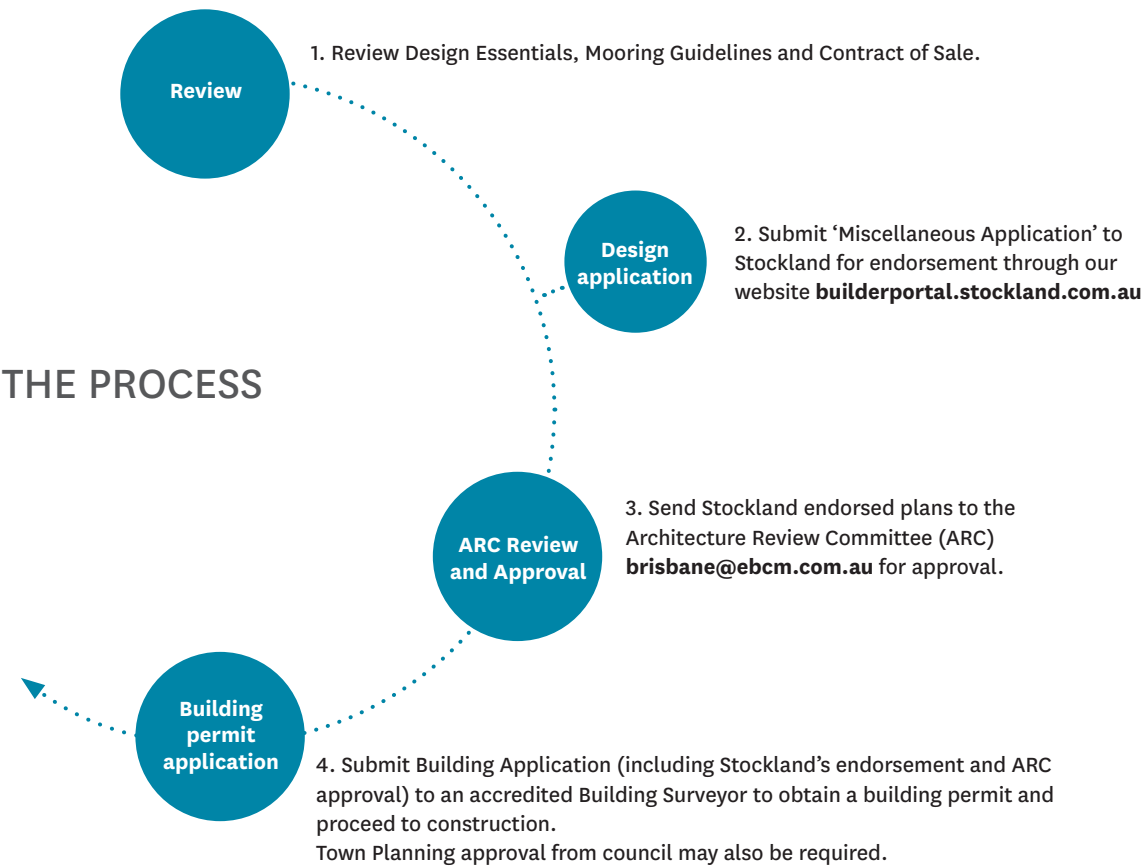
THE PROCESS

Review

1. Review Design Essentials, Mooring Guidelines and Contract of Sale.

Design application

2. Submit 'Miscellaneous Application' to Stockland for endorsement through our website **builderportal.stockland.com.au**

ARC Review and Approval

3. Send Stockland endorsed plans to the Architecture Review Committee (ARC) **brisbane@ebcm.com.au** for approval.

Building permit application

4. Submit Building Application (including Stockland's endorsement and ARC approval) to an accredited Building Surveyor to obtain a building permit and proceed to construction.
Town Planning approval from council may also be required.